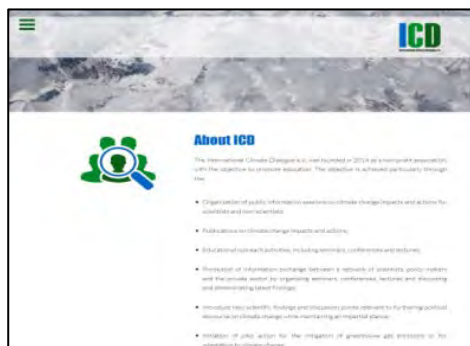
ICD

About ICD

The International Climate Dialogue e.V. was founded in 2014 as a non-profit association, with the objective to promote education. The objective is achieved particularly through the:

• Organization of public information sessions on climate change impacts and actions for scientists and non-scientists;

• Publications on climate change impacts and actions;

• Educational outreach activities, including seminars, conferences and lectures;

• Promotion of information exchange between a network of scientists, policy makers and the private sector by organizing seminars, conferences, lectures and discussing and disseminating latest findings;

• Introduce new scientific findings and discussion points relevant to furthering political discourse on climate change while maintaining an impartial stance;

• Initiation of joint action for the mitigation of greenhouse gas emissions or for adaptation to climate change.